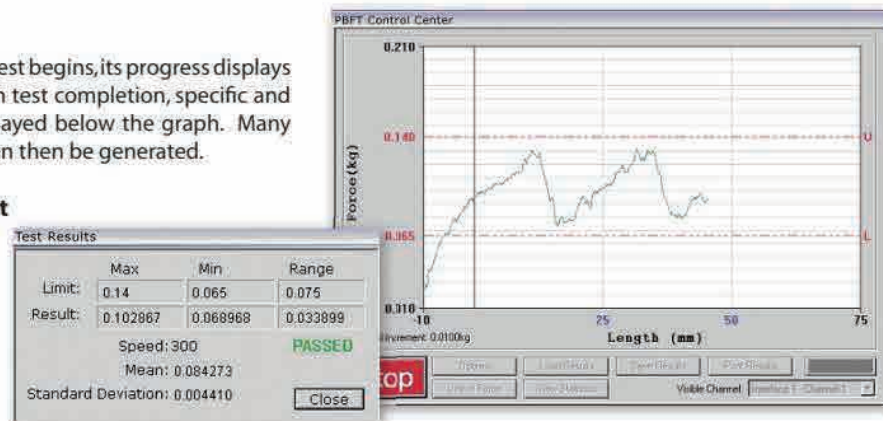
est begins, its progress displays n test completion, specific and ayed below the graph. Many n then be generated.

t

PBFT Control Center

0.210

0.140

0.065

0.010

Force(kg)

U

L

-10

25

50

75

Length (mm)

Increment: 0.0100kg

top

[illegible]

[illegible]

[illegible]

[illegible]

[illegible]

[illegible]

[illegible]

Visible Channel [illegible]

Test Results

| | Max | Min | Range |
|---|---|---|---|
| Limit: | 0.14 | 0.065 | 0.075 |
| Result: | 0.102867 | 0.068968 | 0.033899 |

Speed: 300

PASSED

Mean: 0.084273

Standard Deviation: 0.004410

Close